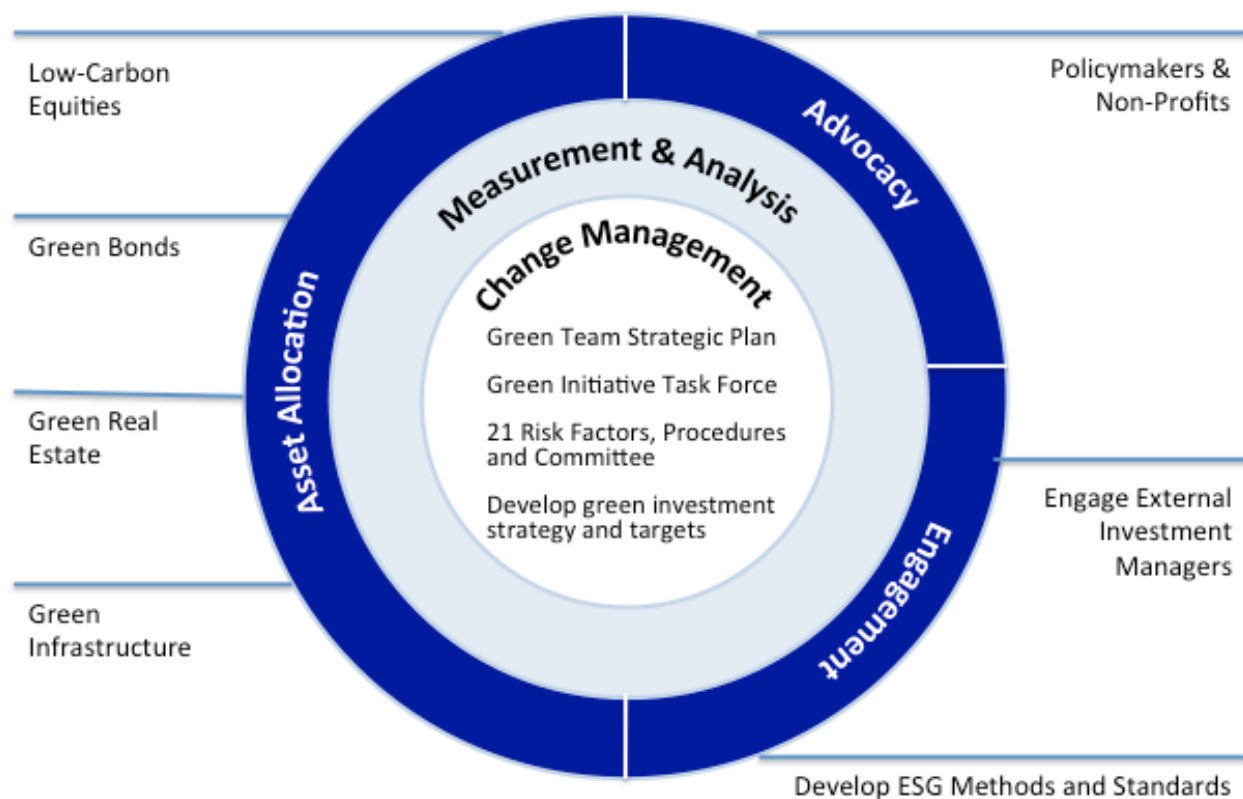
Low-Carbon Equities

Green Bonds

Green Real Estate

Green Infrastructure

Asset Allocation

Measurement & Analysis

Change Management

Green Team Strategic Plan

Green Initiative Task Force

21 Risk Factors, Procedures and Committee

Develop green investment strategy and targets

Advocacy

Policymakers & Non-Profits

Engagement

Engage External Investment Managers

Develop ESG Methods and Standards